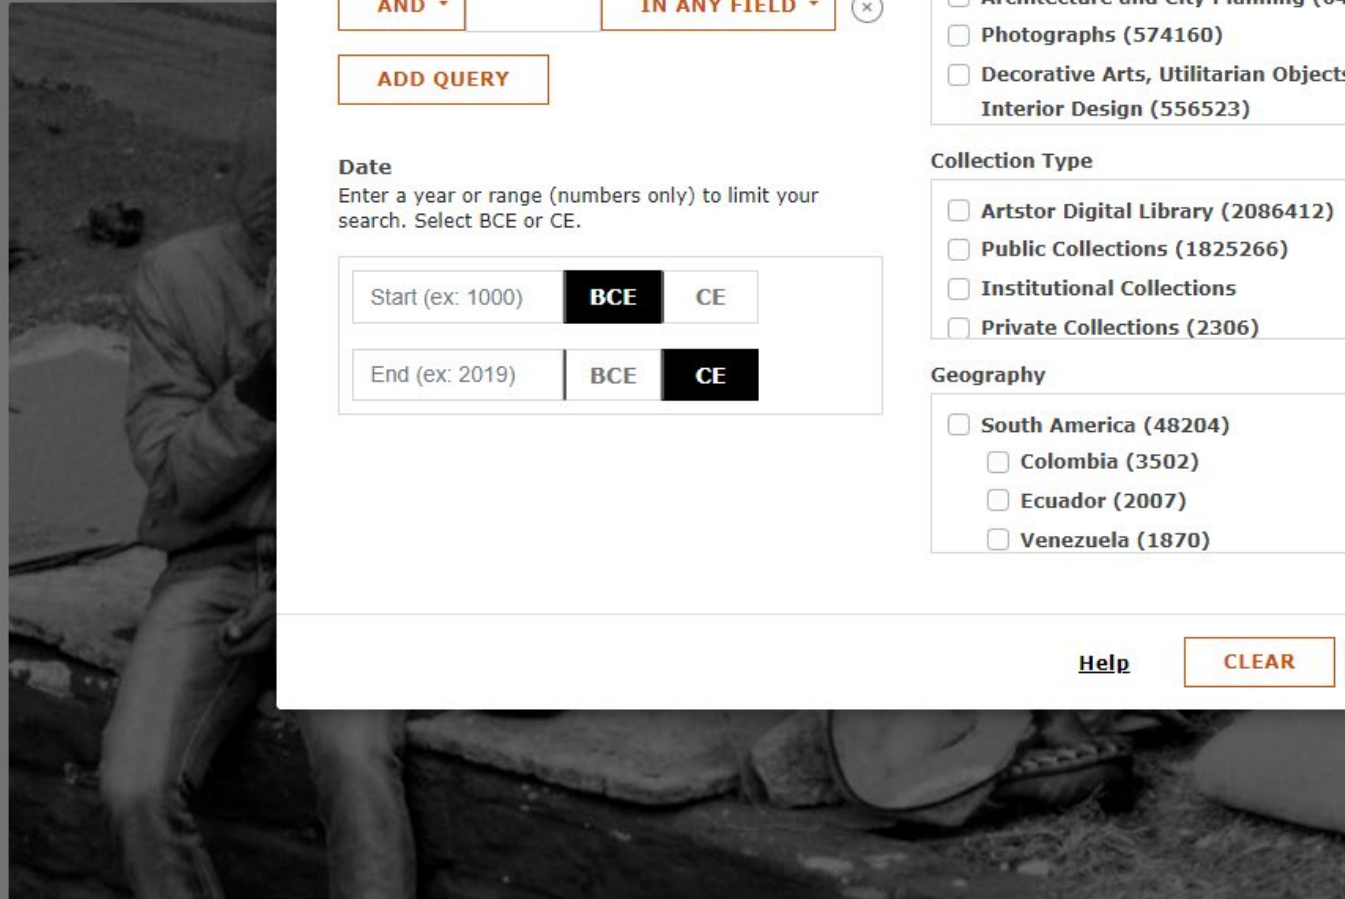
AND

IN ANY FIELD

ADD QUERY

Date
Enter a year or range (numbers only) to limit your search. Select BCE or CE.

Start (ex: 1000) BCE CE

End (ex: 2019) BCE CE

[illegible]

Photographs (574160)

Decorative Arts, Utilitarian Object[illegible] Interior Design (556523)

Collection Type

Artstor Digital Library (2086412)

Public Collections (1825266)

Institutional Collections

Private Collections (2306)

Geography

South America (48204)

Colombia (3502)

Ecuador (2007)

Venezuela (1870)

Help

CLEAR